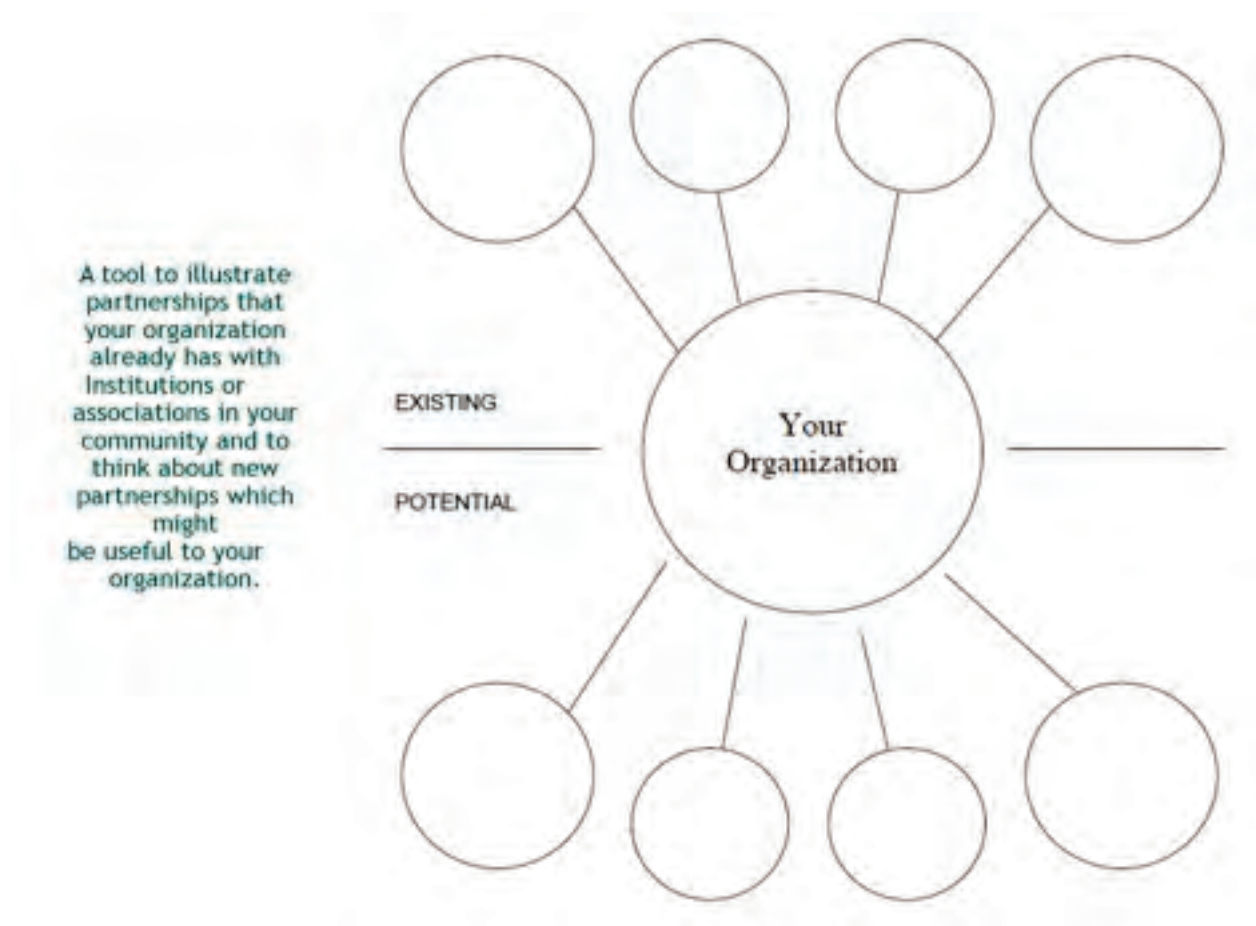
A tool to illustrate partnerships that your organization already has with Institutions or associations in your community and to think about new partnerships which might be useful to your organization.

EXISTING

POTENTIAL

Your Organization